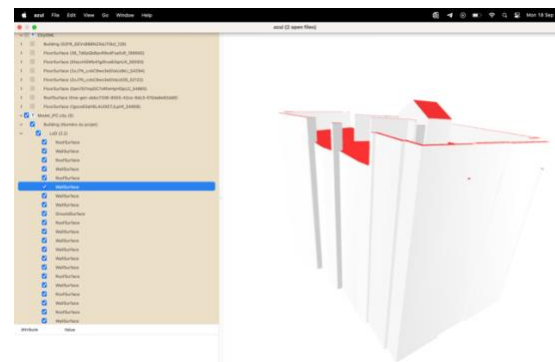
azul File Edit View Go Window Help

Mon 18 Sep

azul (2 open files)

CityModel
Building (GUID_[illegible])
FloorSurface ([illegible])
FloorSurface ([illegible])
FloorSurface ([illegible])
FloorSurface ([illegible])
FloorSurface ([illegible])
FloorSurface ([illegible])
FloorSurface ([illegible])
Model_LP2.city ([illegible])
Building ([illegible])
LoD (2.2)
RoofSurface
WallSurface
RoofSurface
RoofSurface
WallSurface
WallSurface
WallSurface
WallSurface
GroundSurface
WallSurface
WallSurface
WallSurface
WallSurface
WallSurface
WallSurface
WallSurface
WallSurface
WallSurface
WallSurface
WallSurface
WallSurface

Attribute Value